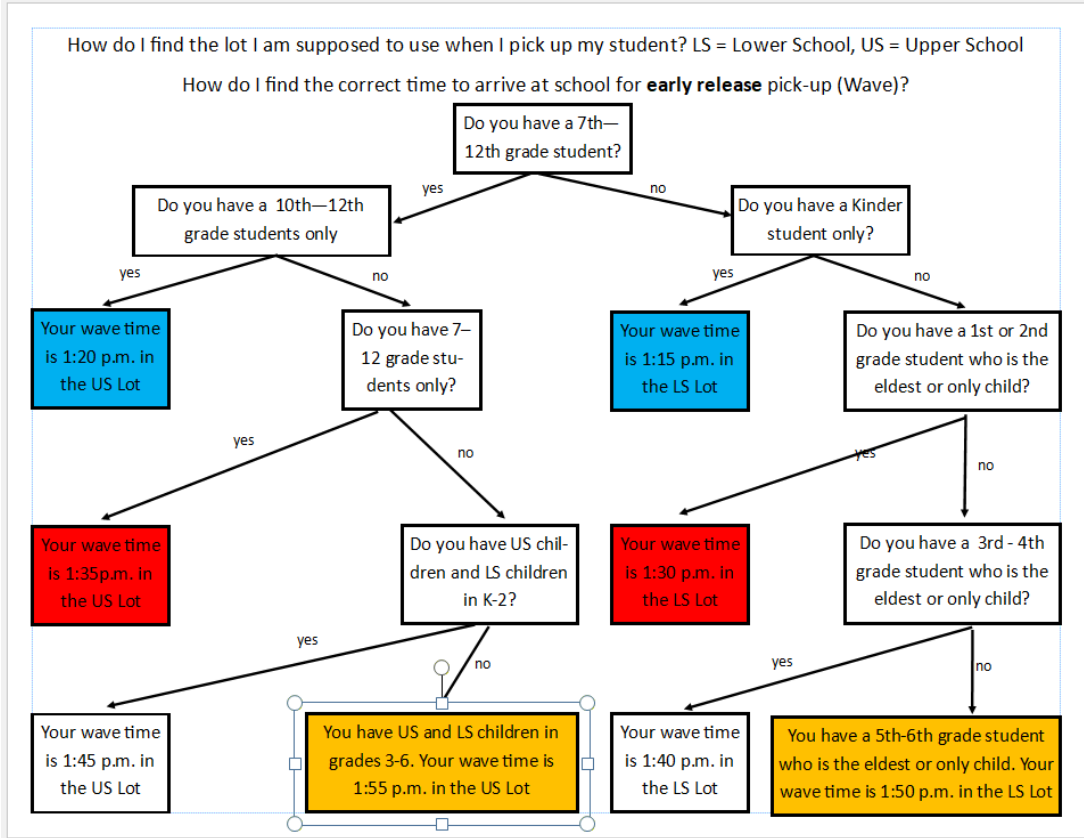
How do I find the lot I am supposed to use when I pick up my student? LS = Lower School, US = Upper School

How do I find the correct time to arrive at school for **early release** pick-up (Wave)?

Do you have a 7th—12th grade student?

yes

no

Do you have a 10th—12th grade students only

Do you have a Kinder student only?

yes

no

yes

no

Your wave time is 1:20 p.m. in the US Lot

Do you have 7–12 grade students only?

Your wave time is 1:15 p.m. in the LS Lot

Do you have a 1st or 2nd grade student who is the eldest or only child?

yes

no

yes

no

Your wave time is 1:35p.m. in the US Lot

Do you have US children and LS children in K-2?

Your wave time is 1:30 p.m. in the LS Lot

Do you have a 3rd - 4th grade student who is the eldest or only child?

yes

no

yes

no

Your wave time is 1:45 p.m. in the US Lot

You have US and LS children in grades 3-6. Your wave time is 1:55 p.m. in the US Lot

Your wave time is 1:40 p.m. in the LS Lot

You have a 5th-6th grade student who is the eldest or only child. Your wave time is 1:50 p.m. in the LS Lot